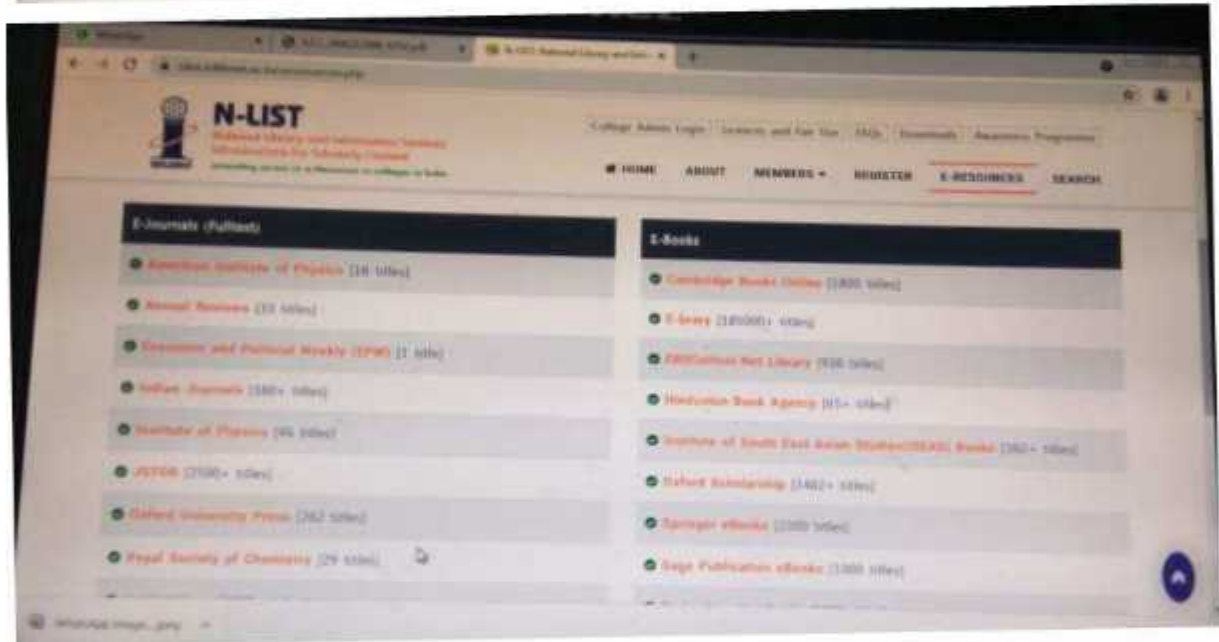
WhatsApp

N-LIST

National Library and Information Services Infrastructure for Scholarly Content

College Admin Login | Access and Fair Use | FAQs | Downloads | Awareness Programme

HOME ABOUT MEMBERS ▾ REGISTER E-RESOURCES SEARCH

E-Journals (Fulltext)

American Institute of Physics [18 titles]

Annual Reviews [33 titles]

Economic and Political Weekly (EPW) [1 title]

Indian Journals [180+ titles]

Institute of Physics [46 titles]

JSTOR [2500+ titles]

Oxford University Press [262 titles]

Royal Society of Chemistry [29 titles]

E-Books

Cambridge Books Online [1800 titles]

E-brary [185000+ titles]

EBSCoHost Net Library [936 titles]

Hindustan Book Agency [65+ titles]

Institute of South East Asian Studies(ISEAS) Books [382+ titles]

Oxford Scholarship [1402+ titles]

Springer eBooks [2300 titles]

Sage Publication eBooks [1000 titles]

WhatsApp Image....jpeg